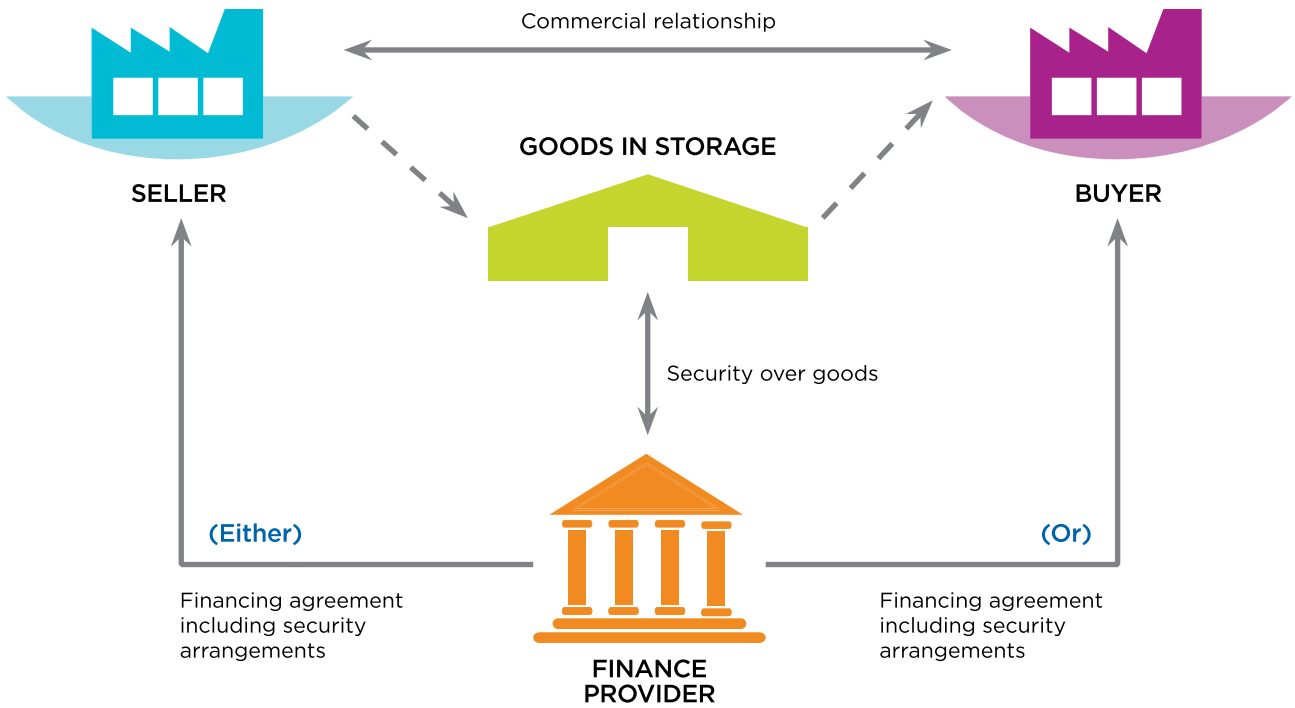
Commercial relationship

SELLER

GOODS IN STORAGE

BUYER

Security over goods

(Either)

(Or)

Financing agreement including security arrangements

FINANCE PROVIDER

Financing agreement including security arrangements